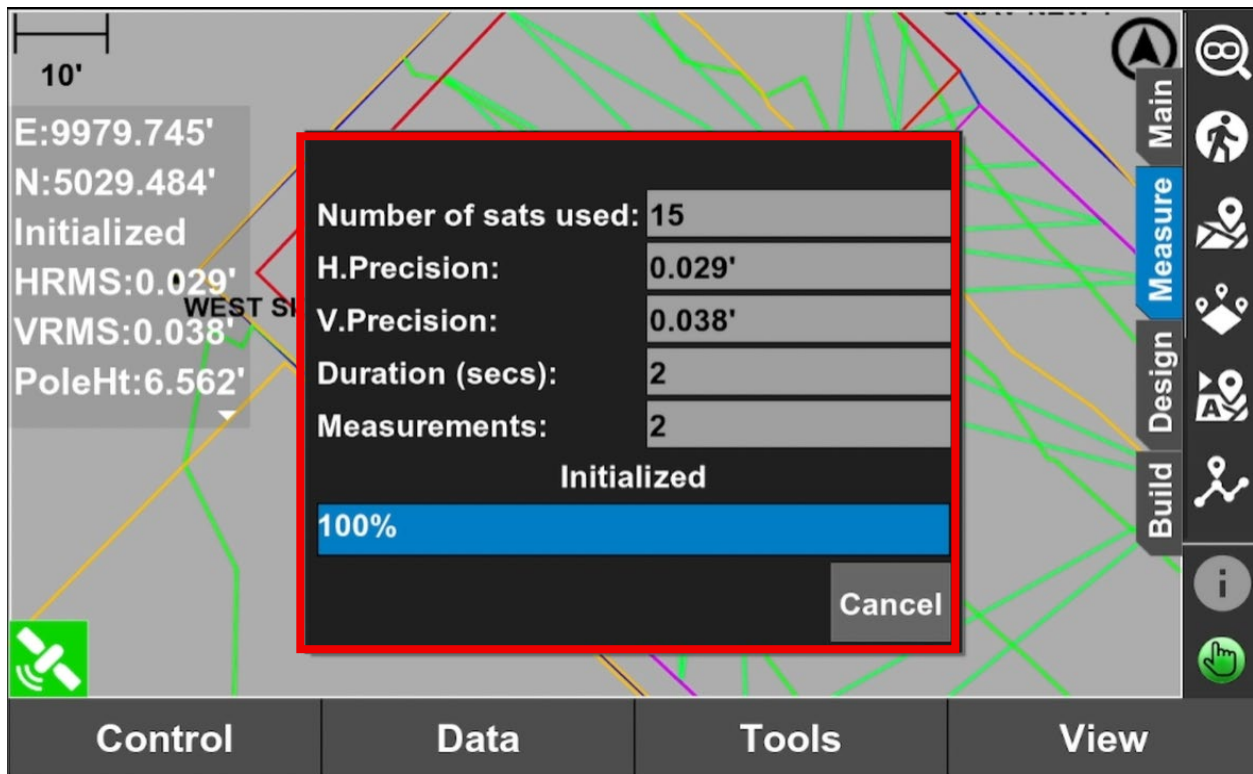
10'

E:9979.745'
N:5029.484'
Initialized
HRMS:0.029'
VRMS:0.038'
PoleHt:6.562'

WEST S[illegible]

Number of sats used: 15
H.Precision: 0.029'
V.Precision: 0.038'
Duration (secs): 2
Measurements: 2

Initialized

100%

Cancel

Main
Measure
Design
Build

Control
Data
Tools
View